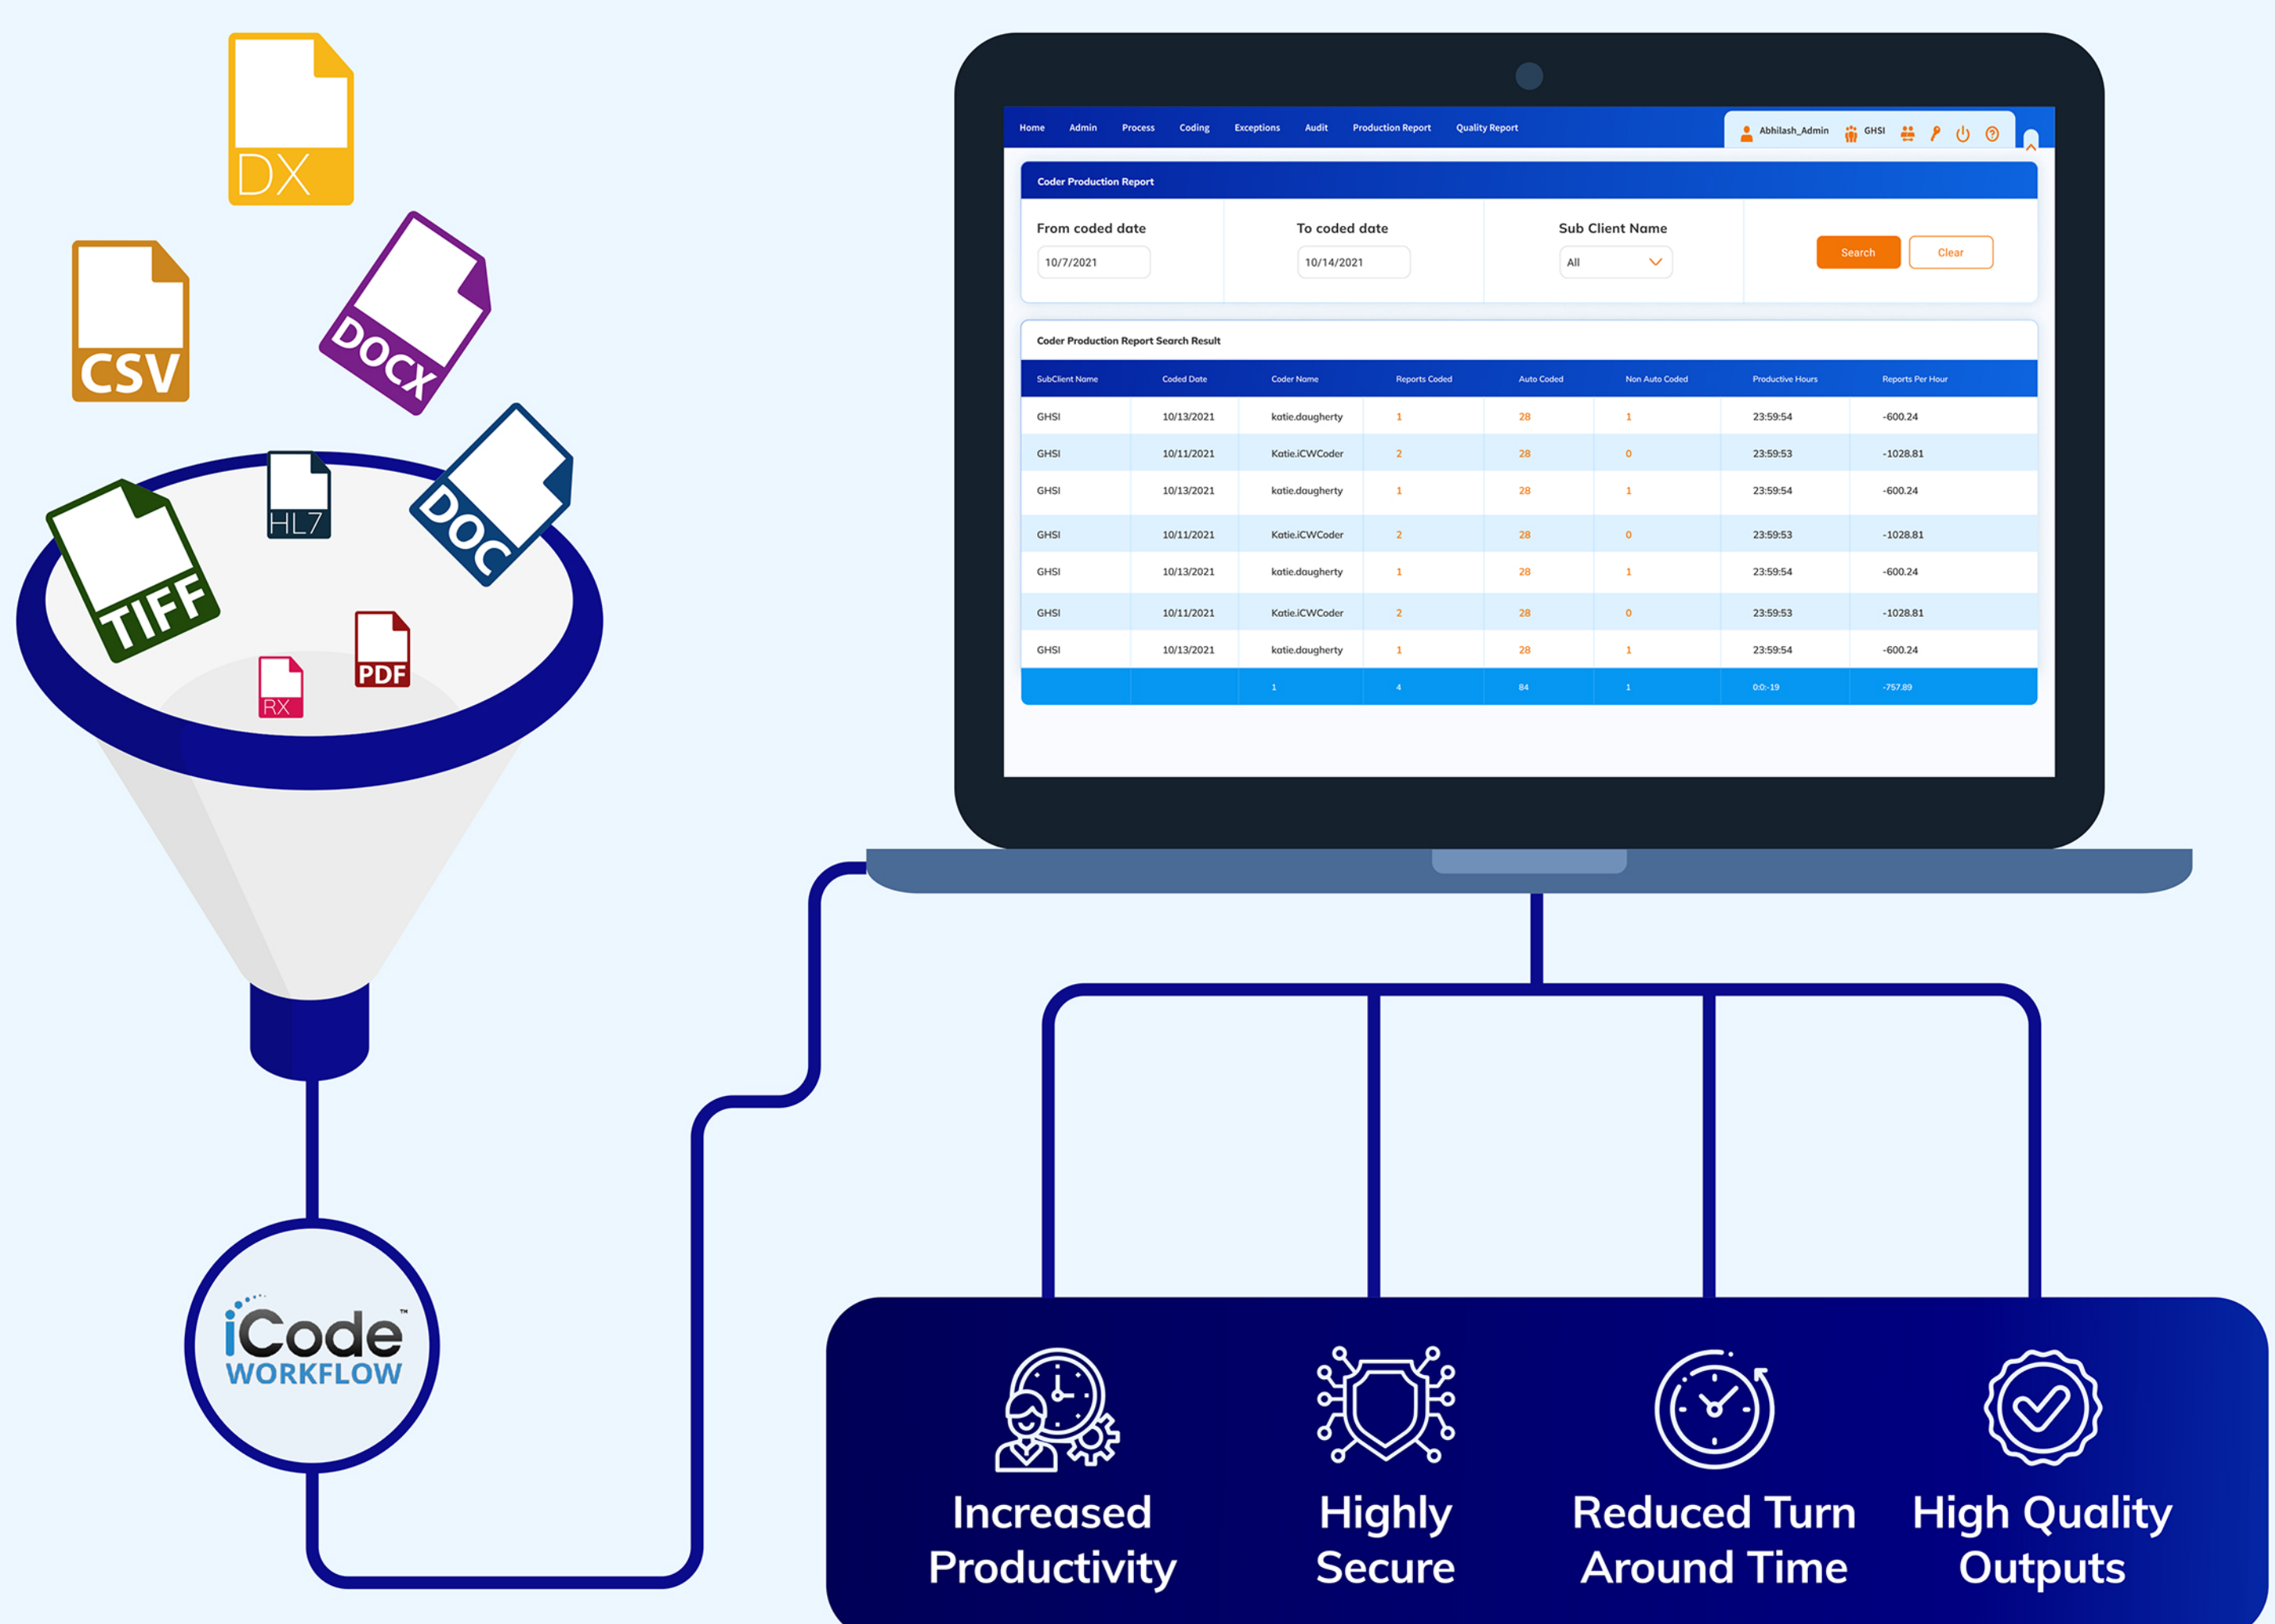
DX

CSV

DOCX

HL7

DOC

TIFF

PDF

RX

iCode™ WORKFLOW

Home Admin Process Coding Exceptions Audit Production Report Quality Report

Abhilash_Admin GHSI

Coder Production Report

From coded date
10/7/2021

To coded date
10/14/2021

Sub Client Name
All

Search Clear

Coder Production Report Search Result

| SubClient Name | Coded Date | Coder Name | Reports Coded | Auto Coded | Non Auto Coded | Productive Hours | Reports Per Hour |
|---|---|---|---|---|---|---|---|
| GHSI | 10/13/2021 | katie.daugherty | 1 | 28 | 1 | 23:59:54 | -600.24 |
| GHSI | 10/11/2021 | Katie.iCWCoder | 2 | 28 | 0 | 23:59:53 | -1028.81 |
| GHSI | 10/13/2021 | katie.daugherty | 1 | 28 | 1 | 23:59:54 | -600.24 |
| GHSI | 10/11/2021 | Katie.iCWCoder | 2 | 28 | 0 | 23:59:53 | -1028.81 |
| GHSI | 10/13/2021 | katie.daugherty | 1 | 28 | 1 | 23:59:54 | -600.24 |
| GHSI | 10/11/2021 | Katie.iCWCoder | 2 | 28 | 0 | 23:59:53 | -1028.81 |
| GHSI | 10/13/2021 | katie.daugherty | 1 | 28 | 1 | 23:59:54 | -600.24 |
| | | 1 | 4 | 84 | 1 | 0:0:-19 | -757.89 |

Increased Productivity

Highly Secure

Reduced Turn Around Time

High Quality Outputs